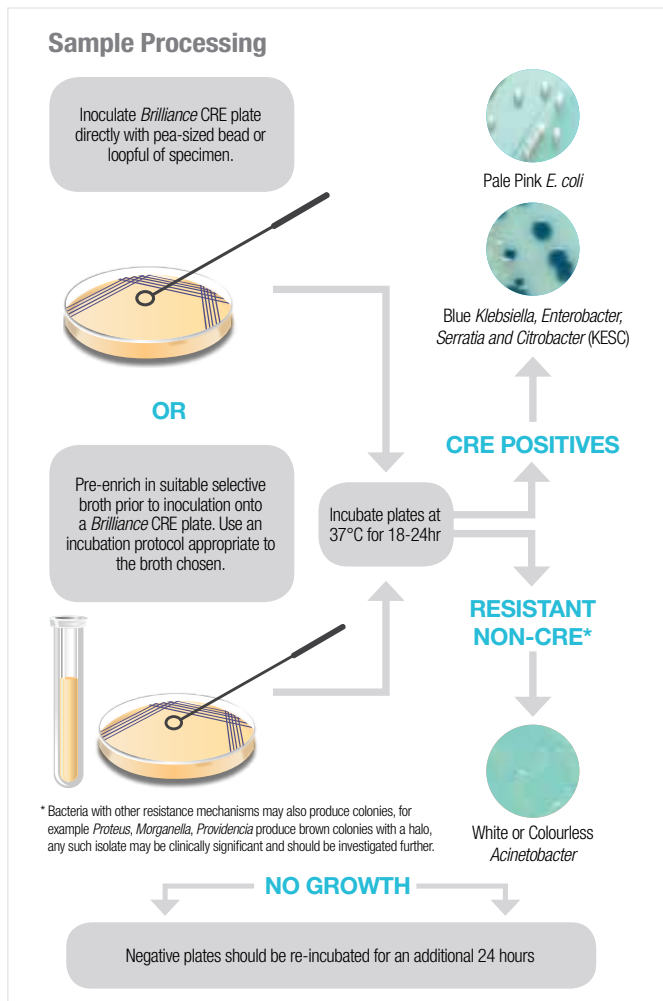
Sample Processing

Inoculate *Brilliance* CRE plate directly with pea-sized bead or loopful of specimen.

OR

Pre-enrich in suitable selective broth prior to inoculation onto a *Brilliance* CRE plate. Use an incubation protocol appropriate to the broth chosen.

Incubate plates at 37°C for 18-24hr

Pale Pink *E. coli*

Blue *Klebsiella, Enterobacter, Serratia and Citrobacter* (KESC)

CRE POSITIVES

RESISTANT NON-CRE*

White or Colourless *Acinetobacter*

* Bacteria with other resistance mechanisms may also produce colonies, for example *Proteus, Morganella, Providencia* produce brown colonies with a halo, any such isolate may be clinically significant and should be investigated further.

NO GROWTH

Negative plates should be re-incubated for an additional 24 hours